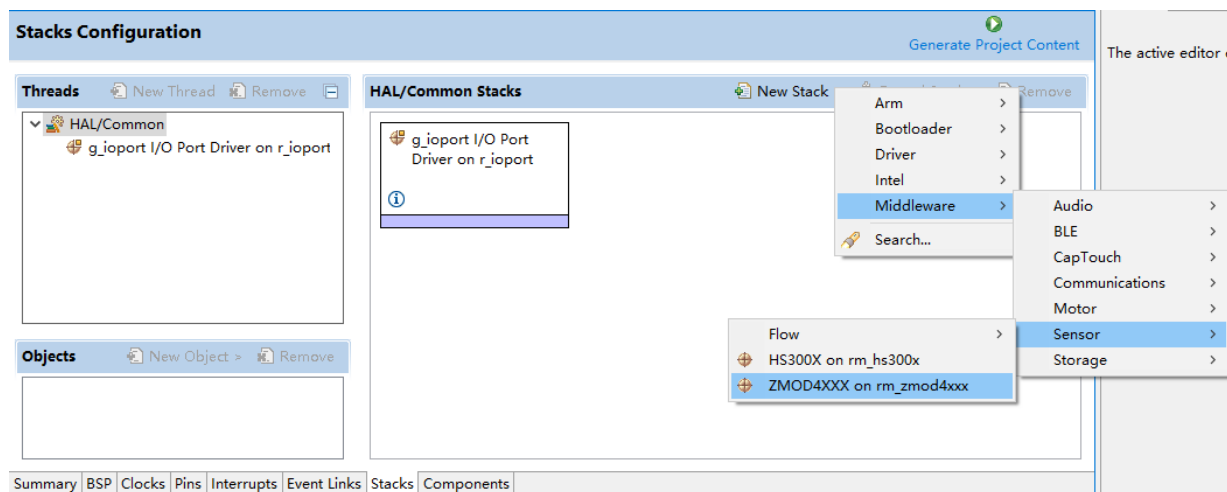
Stacks Configuration

Generate Project Content

The active editor c

Threads New Thread Remove

HAL/Common
g_ioport I/O Port Driver on r_ioport

HAL/Common Stacks New Stack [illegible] Remove

g_ioport I/O Port Driver on r_ioport

Arm
Bootloader
Driver
Intel
Middleware
Search...

Audio
BLE
CapTouch
Communications
Motor
Sensor
Storage

Flow
HS300X on rm_hs300x
ZMOD4XXX on rm_zmod4xxx

Objects New Object > Remove

Summary BSP Clocks Pins Interrupts Event Links Stacks Components